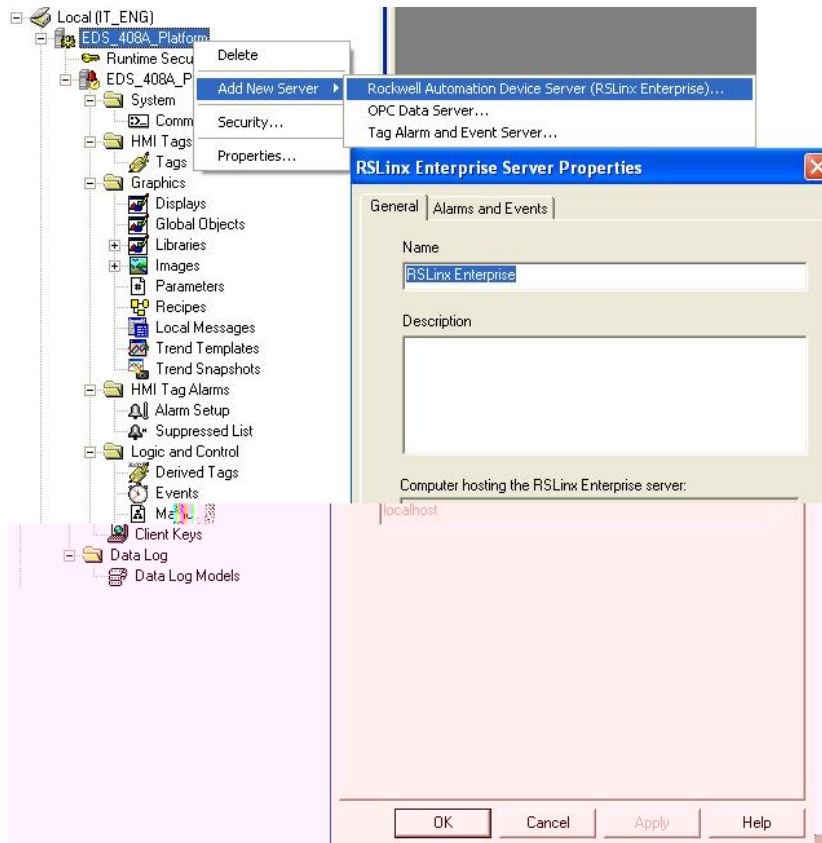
Local (IT_ENG)
EDS_408A_Platform
Runtime Secu
EDS_408A_P
System
Comm
HMI Tags
Tags
Graphics
Displays
Global Objects
Libraries
Images
Parameters
Recipes
Local Messages
Trend Templates
Trend Snapshots
HMI Tag Alarms
Alarm Setup
Suppressed List
Logic and Control
Derived Tags
Events
Ma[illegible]
Client Keys
Data Log
Data Log Models

Delete
Add New Server
Security...
Properties...

Rockwell Automation Device Server (RSLinx Enterprise)...
OPC Data Server...
Tag Alarm and Event Server...

RSLinx Enterprise Server Properties
General
Alarms and Events
Name
RSLinx Enterprise
Description
Computer hosting the RSLinx Enterprise server:
localhost

OK
Cancel
Apply
Help